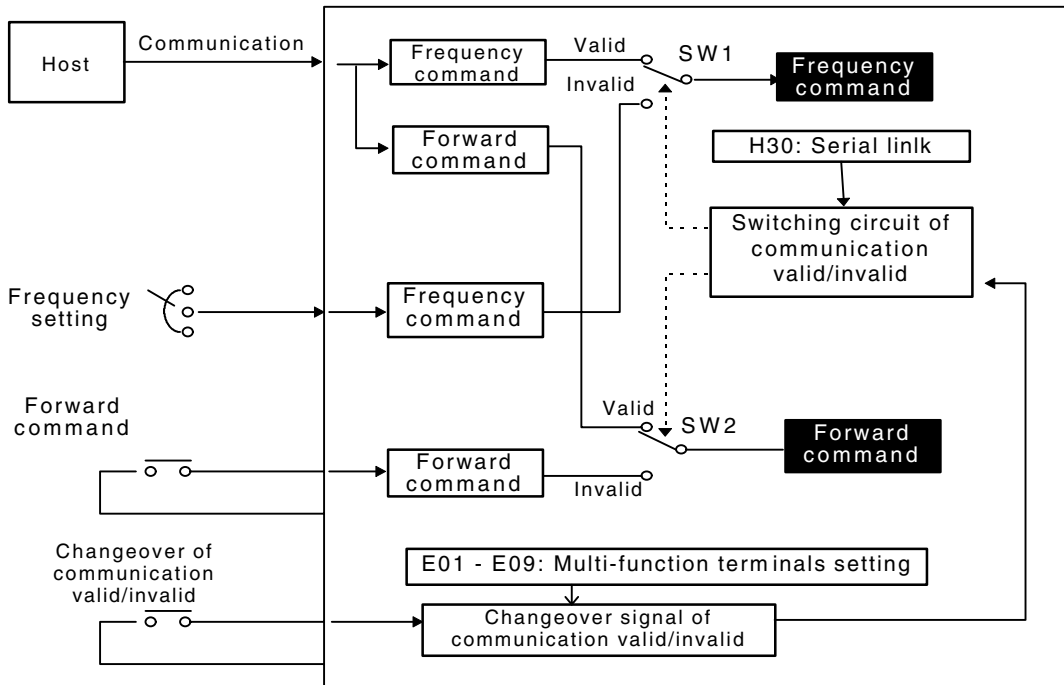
Host

Communication

Frequency command

Valid

SW1

Frequency command

Invalid

Forward command

H30: Serial linlk

Switching circuit of communication valid/invalid

Frequency setting

Frequency command

Forward command

Valid

SW2

Forward command

Forward command

Invalid

Changeover of communication valid/invalid

E01 - E09: Multi-function term inals setting

Changeover signal of communication valid/invalid